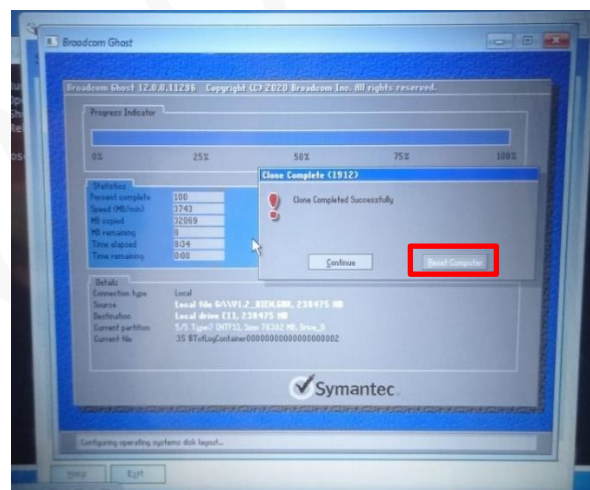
Broadcom Ghost

Broadcom Ghost 12.0.0.11286 Copyright (C) 2020 Broadcom Inc. All rights reserved.

Progress Indicator

0% 25% 50% 75% 100%

Statistics

| | |
|---|---|
| Percent complete | 100 |
| Speed (MB/min) | 3743 |
| MB copied | 32069 |
| MB remaining | 0 |
| Time elapsed | 8:34 |
| Time remaining | 0:00 |

Clone Complete (1912)

Clone Completed Successfully

Continue

Reset Computer

Details

| | |
|---|---|
| Connection type | Local |
| Source | Local file G:\W1.2_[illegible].GHO, 238475 MB |
| Destination | Local drive [1], 238475 MB |
| Current partition | 5/5 Type:7 [NTFS], Size: 70362 MB, Drive_3 |
| Current file | 35 $TxfLogContainer00000000000000000002 |

Symantec.

Configuring operating systems disk layout...

Help Exit